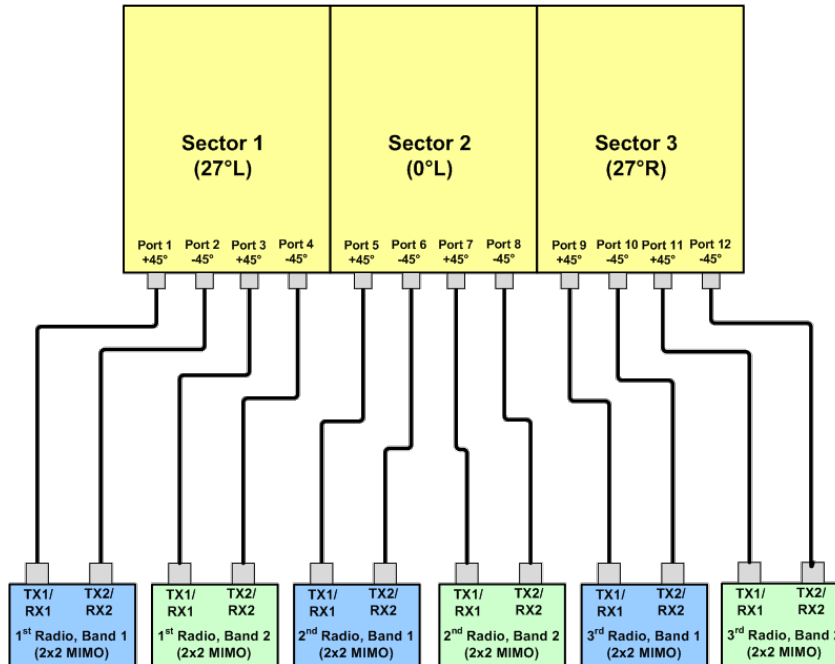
Sector 1
(27°L)

Port 1
+45°

Port 2
-45°

Port 3
+45°

Port 4
-45°

Sector 2
(0°L)

Port 5
+45°

Port 6
-45°

Port 7
+45°

Port 8
-45°

Sector 3
(27°R)

Port 9
+45°

Port 10
-45°

Port 11
+45°

Port 12
-45°

TX1/
RX1

TX2/
RX2

1$^{st}$ Radio, Band 1
(2x2 MIMO)

TX1/
RX1

TX2/
RX2

1$^{st}$ Radio, Band 2
(2x2 MIMO)

TX1/
RX1

TX2/
RX2

2$^{nd}$ Radio, Band 1
(2x2 MIMO)

TX1/
RX1

TX2/
RX2

2$^{nd}$ Radio, Band 2
(2x2 MIMO)

TX1/
RX1

TX2/
RX2

3$^{rd}$ Radio, Band 1
(2x2 MIMO)

TX1/
RX1

TX2/
RX2

3$^{rd}$ Radio, Band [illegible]
(2x2 MIMO)